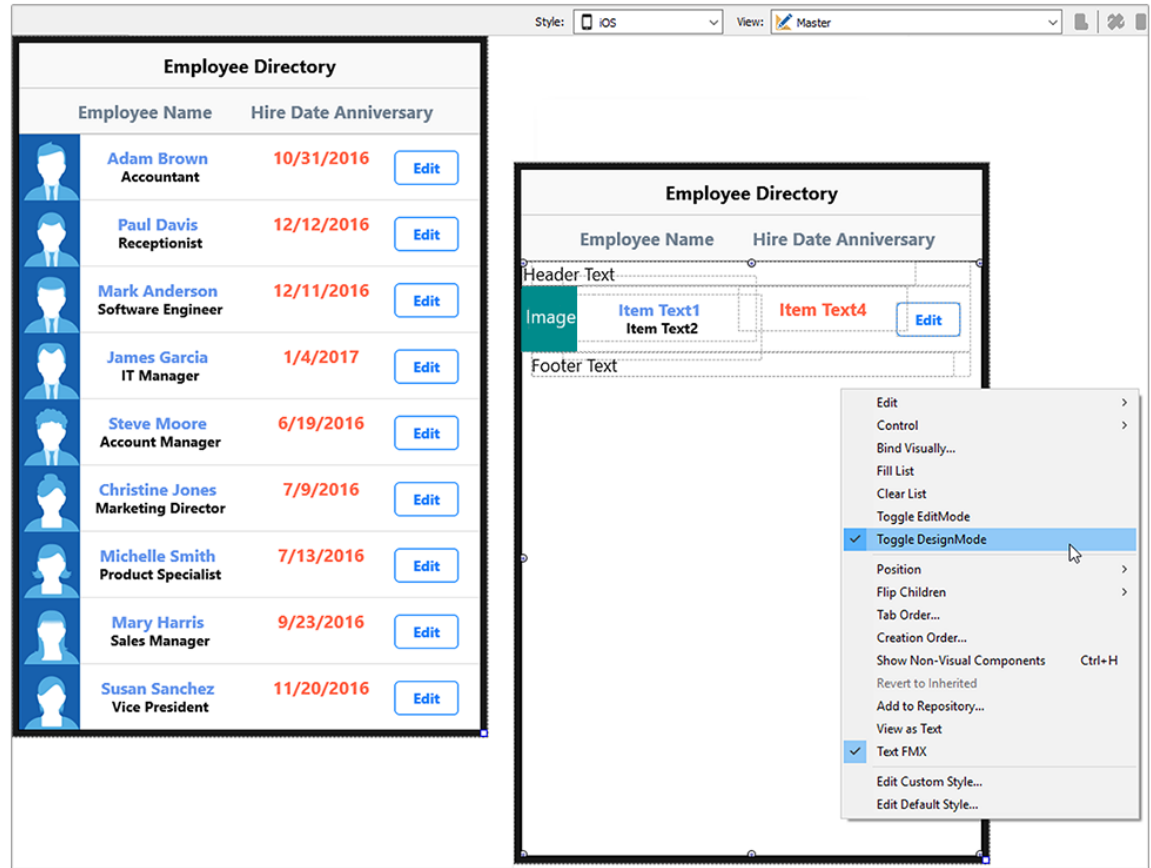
Style: iOS View: Master

Employee Directory

Employee Name Hire Date Anniversary

Adam Brown
Accountant
10/31/2016
Edit

Paul Davis
Receptionist
12/12/2016
Edit

Mark Anderson
Software Engineer
12/11/2016
Edit

James Garcia
IT Manager
1/4/2017
Edit

Steve Moore
Account Manager
6/19/2016
Edit

Christine Jones
Marketing Director
7/9/2016
Edit

Michelle Smith
Product Specialist
7/13/2016
Edit

Mary Harris
Sales Manager
9/23/2016
Edit

Susan Sanchez
Vice President
11/20/2016
Edit

Employee Directory

Employee Name Hire Date Anniversary

Header Text
Image
Item Text1
Item Text2
Item Text4
Edit
Footer Text

Edit
Control
Bind Visually...
Fill List
Clear List
Toggle EditMode
Toggle DesignMode
Position
Flip Children
Tab Order...
Creation Order...
Show Non-Visual Components Ctrl+H
Revert to Inherited
Add to Repository...
View as Text
Text FMX
Edit Custom Style...
Edit Default Style...